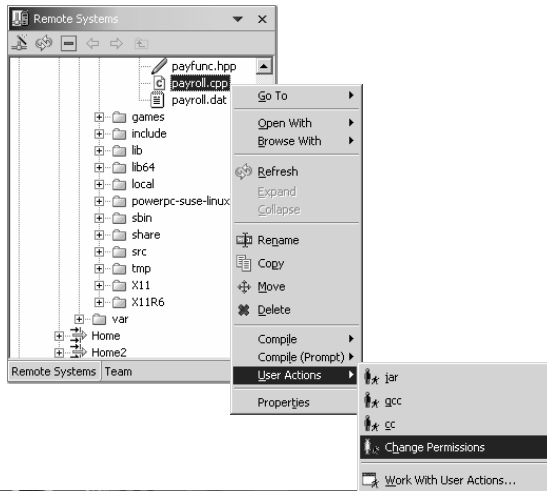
Remote Systems

payfunc.hpp
payroll.cpp
payroll.dat
games
include
lib
lib64
local
powerpc-suse-linux
sbin
share
src
tmp
X11
X11R6
var
Home
Home2

Remote Systems | Team

Go To
Open With
Browse With
Refresh
Expand
Collapse
Rename
Copy
Move
Delete
Compile
Compile (Prompt)
User Actions
Properties

jar
gcc
cc
Change Permissions
Work With User Actions...